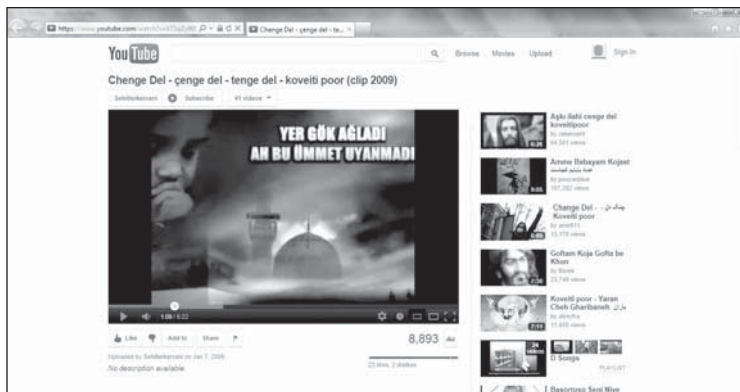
https://www.youtube.com/watch?v=kf5gZd6 Chenge Del - çenge del - te...

YouTube Browse Movies Upload Sign in

Chenge Del - çenge del - tenge del - koveiti poor (clip 2009)

Sehitlerkervani Subscribe 41 videos

YER GÖK AĞLADI
AH BU ÜMMET UYANMADI

1:09 / 6:32

Like Add to Share

8,893

Uploaded by Sehitlerkervani on Jan 7, 2009
No description available.

23 likes, 2 dislikes

Aşkı ilahi cenge del koveitipoor
by zakerxxxi
64,551 views

Amme Bebayam Kojast
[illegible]
by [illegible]
157,282 views

Change Del - Koveiti poor
by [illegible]
13,178 views

Goftam Koja Gofta be Khun
by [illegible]
23,749 views

Koveiti poor - Yaran Cheh Gharibaneh
by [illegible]
11,855 views

D Songs
PLAYLIST

Basortusu Seni Nive